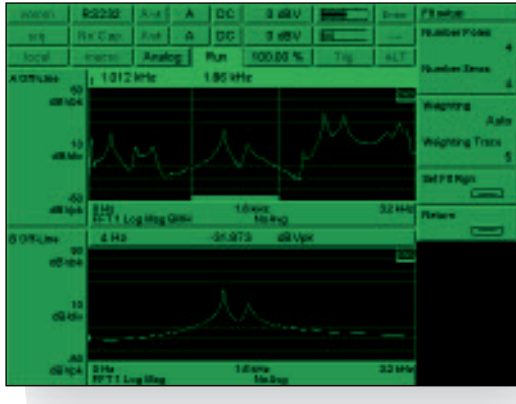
source | RS232 | A=H | A | DC | 3 dBV | | Save
srq | Ro Cap | A=H | A | DC | 3 dBV | | ---
local | macro | Analog | Run | 100.00 % | Trig | ALT

A Off Line | 1.012 kHz | 1.86 kHz
50 dBVpk
10 dB/div
-50 dBVpk
0 Hz | 1.6 kHz | 3.2 kHz
FFT 1 Log Mag Sink | No Avg

B Off Line | 4 Hz | -31.873 | dBVpk
50 dBVpk
10 dB/div
-50 dBVpk
0 Hz | 1.6 kHz | 3.2 kHz
FFT 1 Log Mag | No Avg

Fit setup
Number Poles
4
Number Zeros
4
Weighting
Auto
Weighting Trace
5
Set Fit Rgn
Return